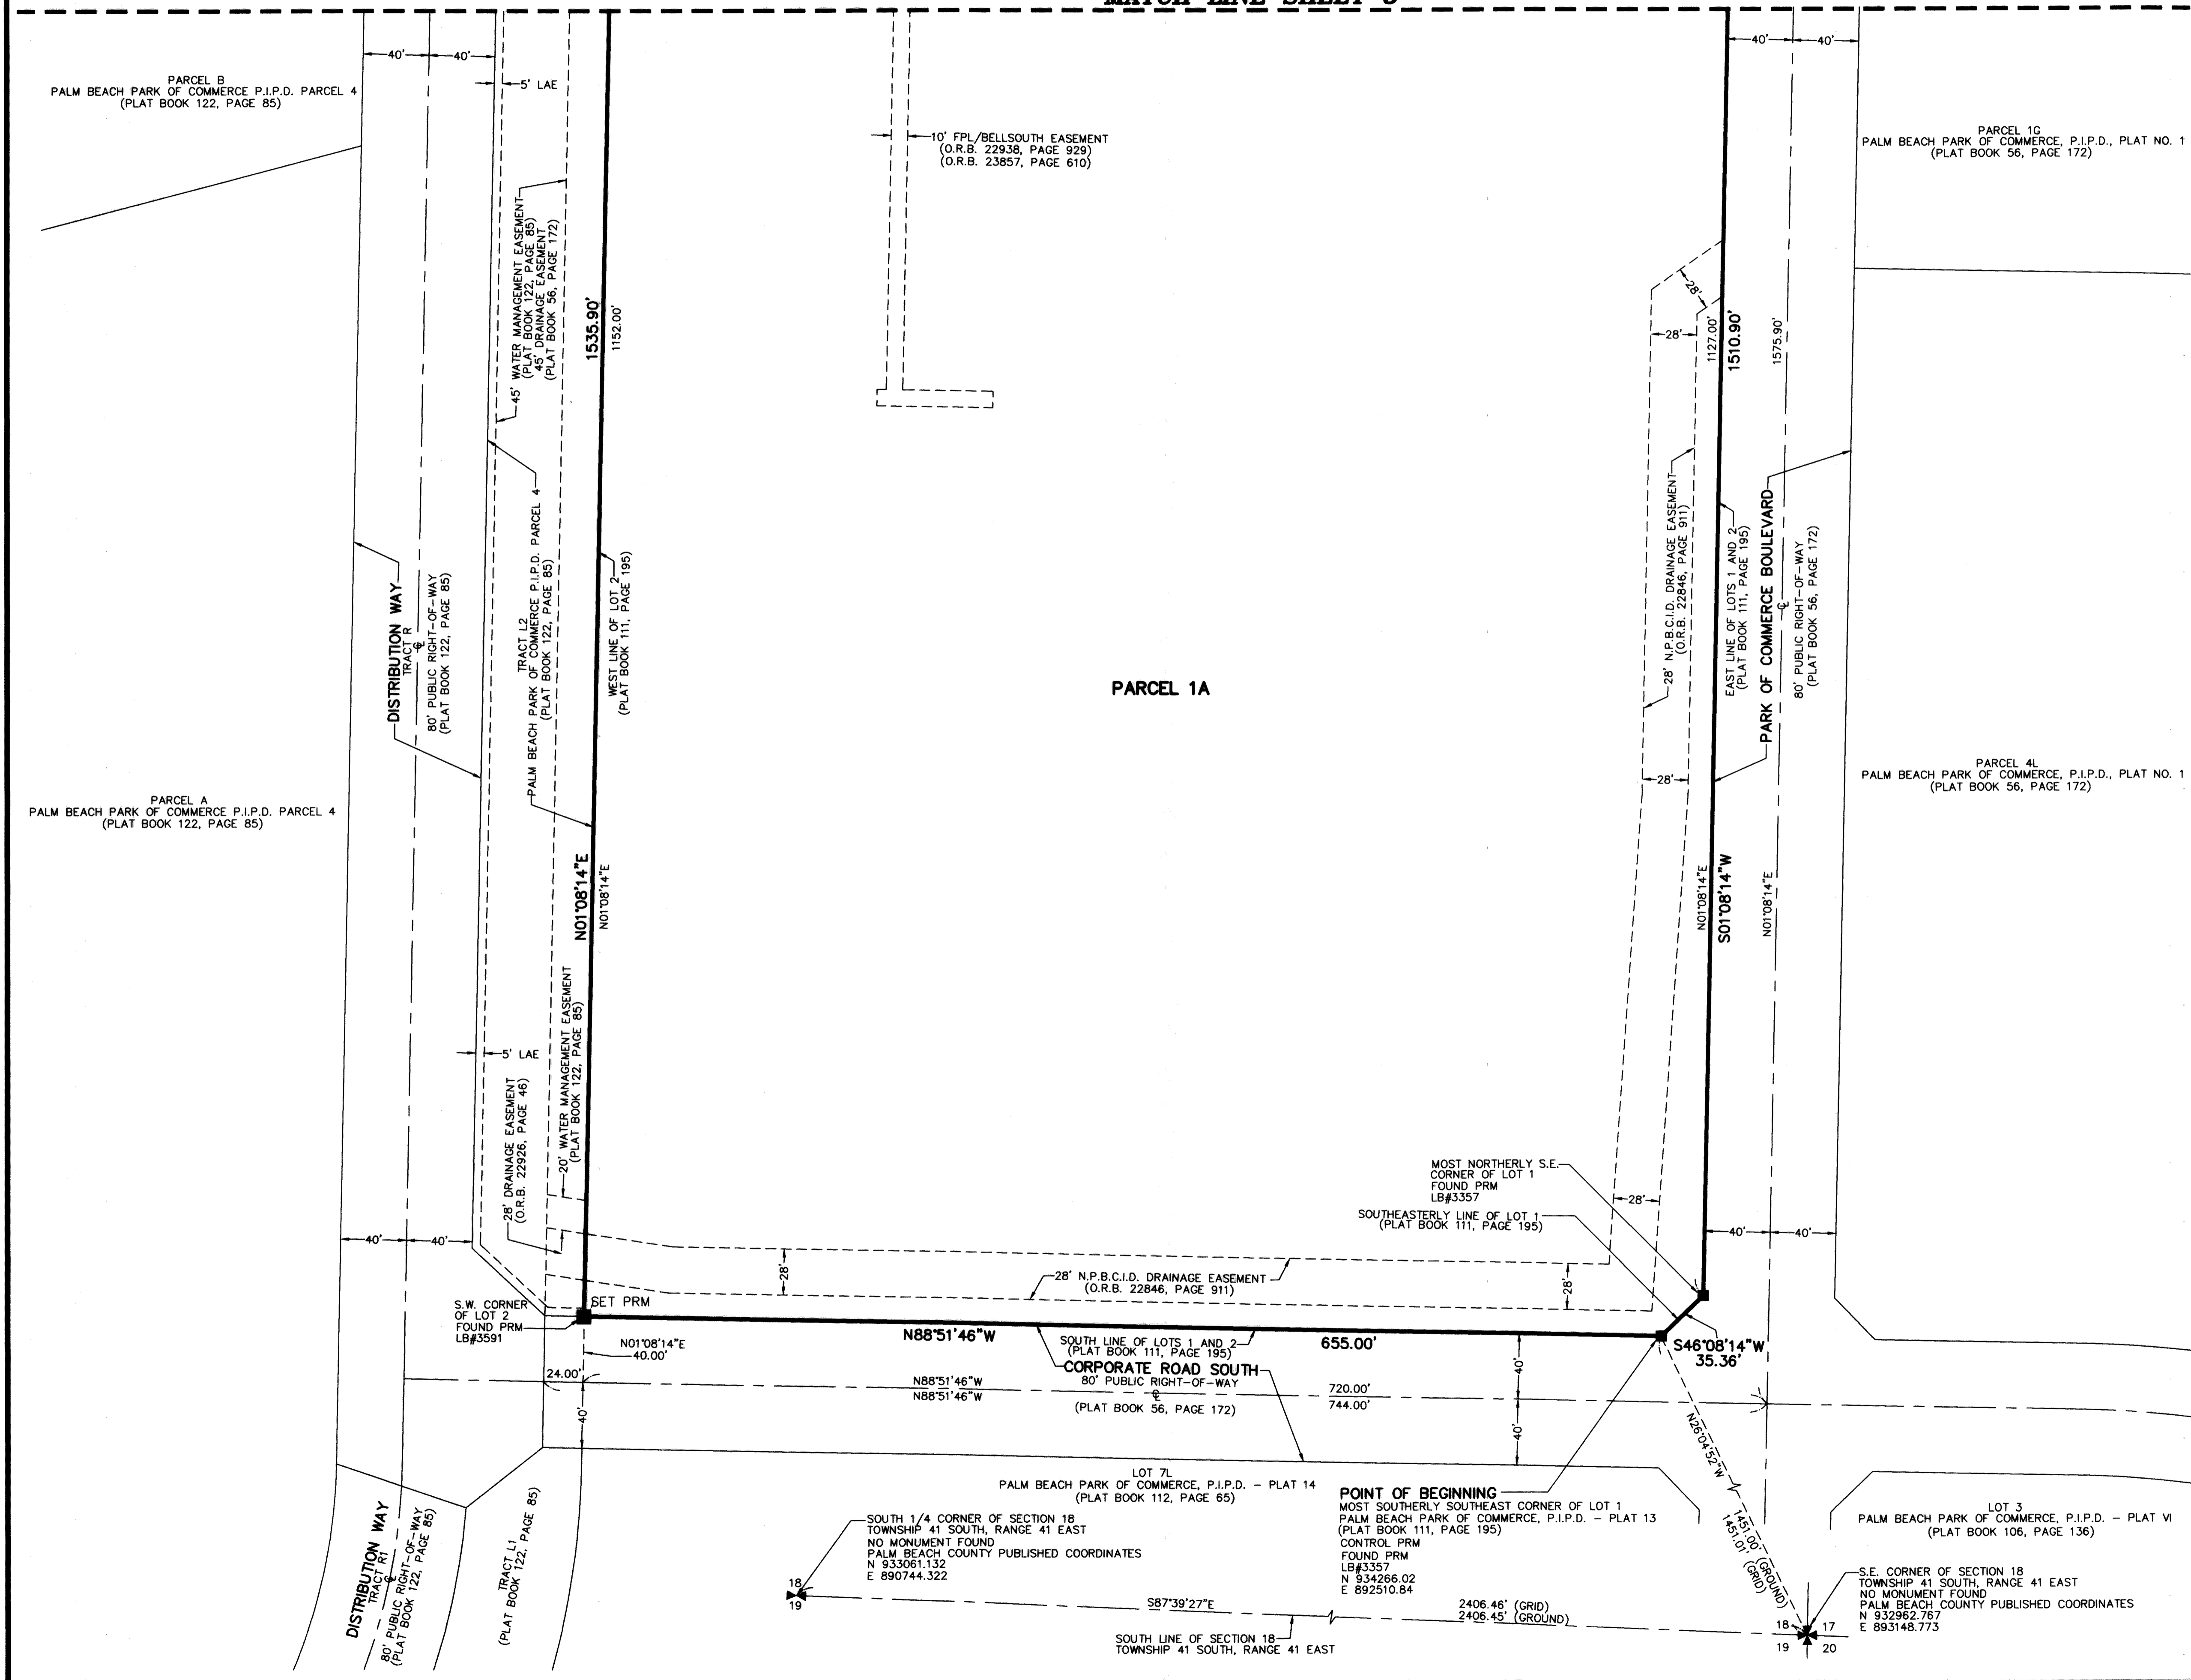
MATCH LINE SHEET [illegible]

PARCEL B
PALM BEACH PARK OF COMMERCE P.I.P.D. PARCEL 4
(PLAT BOOK 122, PAGE 85)

40'
40'
5' LAE

10' FPL/BELLSOUTH EASEMENT
(O.R.B. 22938, PAGE 929)
(O.R.B. 23857, PAGE 610)

40'
40'

PARCEL 1G
PALM BEACH PARK OF COMMERCE, P.I.P.D., PLAT NO. 1
(PLAT BOOK 56, PAGE 172)

45' WATER MANAGEMENT EASEMENT
(PLAT BOOK 122, PAGE 85)
45' DRAINAGE EASEMENT
(PLAT BOOK 56, PAGE 172)

1535.90'
1152.00'

28'
28'
1127.00'
1510.90'
1575.90'

DISTRIBUTION WAY
TRACT R
℄
80' PUBLIC RIGHT-OF-WAY
(PLAT BOOK 122, PAGE 85)

TRACT L2
PALM BEACH PARK OF COMMERCE P.I.P.D. PARCEL 4
(PLAT BOOK 122, PAGE 85)

WEST LINE OF LOT 2
(PLAT BOOK 111, PAGE 195)

PARCEL 1A

28' N.P.B.C.I.D. DRAINAGE EASEMENT
(O.R.B. 22846, PAGE 911)

EAST LINE OF LOTS 1 AND 2
(PLAT BOOK 111, PAGE 195)

PARK OF COMMERCE BOULEVARD
℄
80' PUBLIC RIGHT-OF-WAY
(PLAT BOOK 56, PAGE 172)

28'

PARCEL 4L
PALM BEACH PARK OF COMMERCE, P.I.P.D., PLAT NO. 1
(PLAT BOOK 56, PAGE 172)

PARCEL A
PALM BEACH PARK OF COMMERCE P.I.P.D. PARCEL 4
(PLAT BOOK 122, PAGE 85)

N01°08'14"E
N01°08'14"E

N01°08'14"E
S01°08'14"W
N01°08'14"E

5' LAE

28' DRAINAGE EASEMENT
(O.R.B. 22926, PAGE 46)

20' WATER MANAGEMENT EASEMENT
(PLAT BOOK 122, PAGE 85)

MOST NORTHERLY S.E. CORNER OF LOT 1
FOUND PRM
LB#3357

SOUTHEASTERLY LINE OF LOT 1
(PLAT BOOK 111, PAGE 195)

28'

40'
40'

40'
40'

28'
28'

28' N.P.B.C.I.D. DRAINAGE EASEMENT
(O.R.B. 22846, PAGE 911)

S.W. CORNER OF LOT 2
FOUND PRM
LB#3591

SET PRM

N88°51'46"W

SOUTH LINE OF LOTS 1 AND 2
(PLAT BOOK 111, PAGE 195)

655.00'

S46°08'14"W
35.36'

N01°08'14"E
40.00'

CORPORATE ROAD SOUTH
80' PUBLIC RIGHT-OF-WAY
℄
(PLAT BOOK 56, PAGE 172)

24.00'
N88°51'46"W
N88°51'46"W
720.00'
744.00'
40'
40'
40'

N26°04'52"W

LOT 7L
PALM BEACH PARK OF COMMERCE, P.I.P.D. – PLAT 14
(PLAT BOOK 112, PAGE 65)

POINT OF BEGINNING
MOST SOUTHERLY SOUTHEAST CORNER OF LOT 1
PALM BEACH PARK OF COMMERCE, P.I.P.D. – PLAT 13
(PLAT BOOK 111, PAGE 195)
CONTROL PRM
FOUND PRM
LB#3357
N 934266.02
E 892510.84

LOT 3
PALM BEACH PARK OF COMMERCE, P.I.P.D. – PLAT VI
(PLAT BOOK 106, PAGE 136)

DISTRIBUTION WAY
TRACT R1
℄
80' PUBLIC RIGHT-OF-WAY
(PLAT BOOK 122, PAGE 85)

TRACT L1
(PLAT BOOK 122, PAGE 85)

SOUTH 1/4 CORNER OF SECTION 18
TOWNSHIP 41 SOUTH, RANGE 41 EAST
NO MONUMENT FOUND
PALM BEACH COUNTY PUBLISHED COORDINATES
N 933061.132
E 890744.322

1451.00' (GROUND)
1451.01' (GRID)

S.E. CORNER OF SECTION 18
TOWNSHIP 41 SOUTH, RANGE 41 EAST
NO MONUMENT FOUND
PALM BEACH COUNTY PUBLISHED COORDINATES
N 932962.767
E 893148.773

18
19

S87°39'27"E

2406.46' (GRID)
2406.45' (GROUND)

18 17
19 20

SOUTH LINE OF SECTION 18
TOWNSHIP 41 SOUTH, RANGE 41 EAST